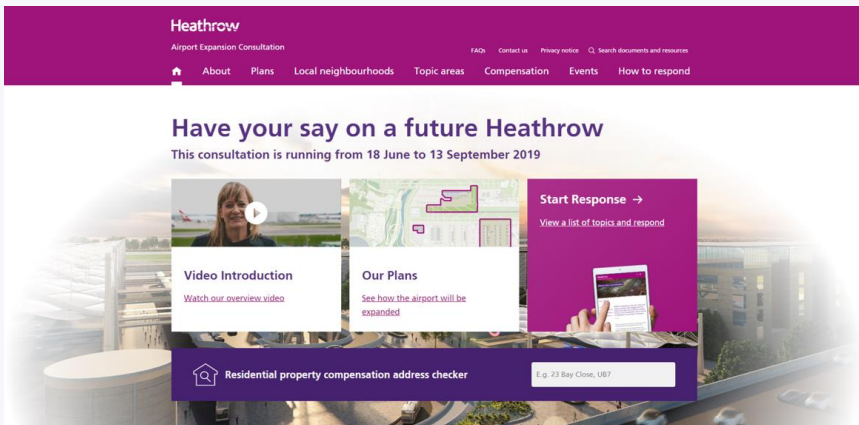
Heathrow

Airport Expansion Consultation

FAQs Contact us Privacy notice Search documents and resources

About Plans Local neighbourhoods Topic areas Compensation Events How to respond

Have your say on a future Heathrow

This consultation is running from 18 June to 13 September 2019

Video Introduction

Watch our overview video

Our Plans

See how the airport will be expanded

Start Response →

View a list of topics and respond

Residential property compensation address checker

E.g. 23 Bay Close, UB7